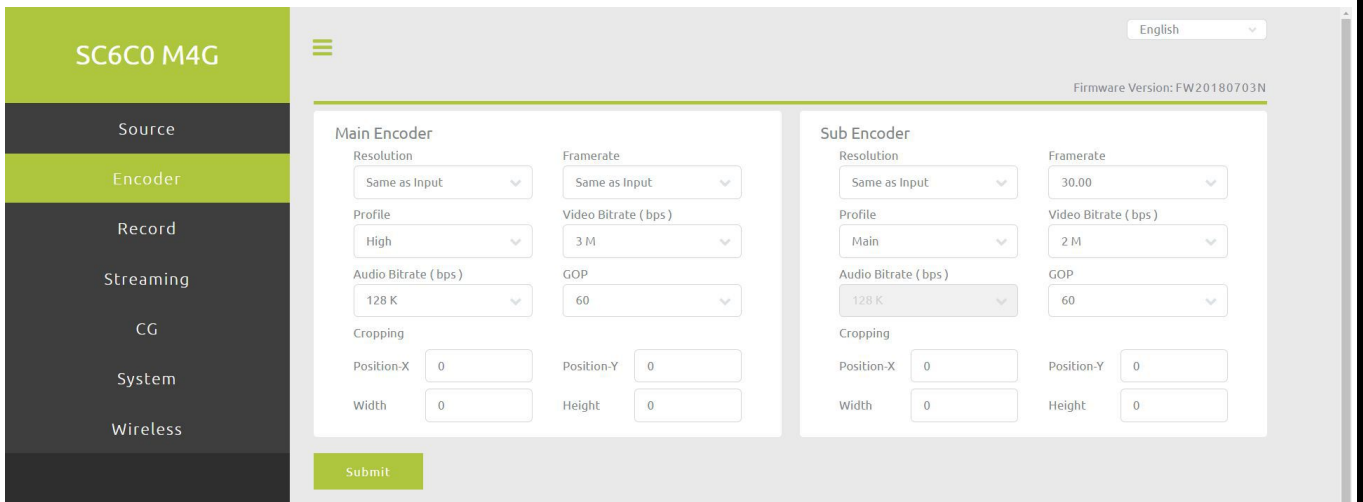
SC6C0 M4G

Source
Encoder
Record
Streaming
CG
System
Wireless

English

Firmware Version: FW20180703N

Main Encoder

Resolution
Same as Input
Framerate
Same as Input
Profile
High
Video Bitrate ( bps )
3 M
Audio Bitrate ( bps )
128 K
GOP
60
Cropping
Position-X 0
Position-Y 0
Width 0
Height 0

Sub Encoder

Resolution
Same as Input
Framerate
30.00
Profile
Main
Video Bitrate ( bps )
2 M
Audio Bitrate ( bps )
128 K
GOP
60
Cropping
Position-X 0
Position-Y 0
Width 0
Height 0

Submit